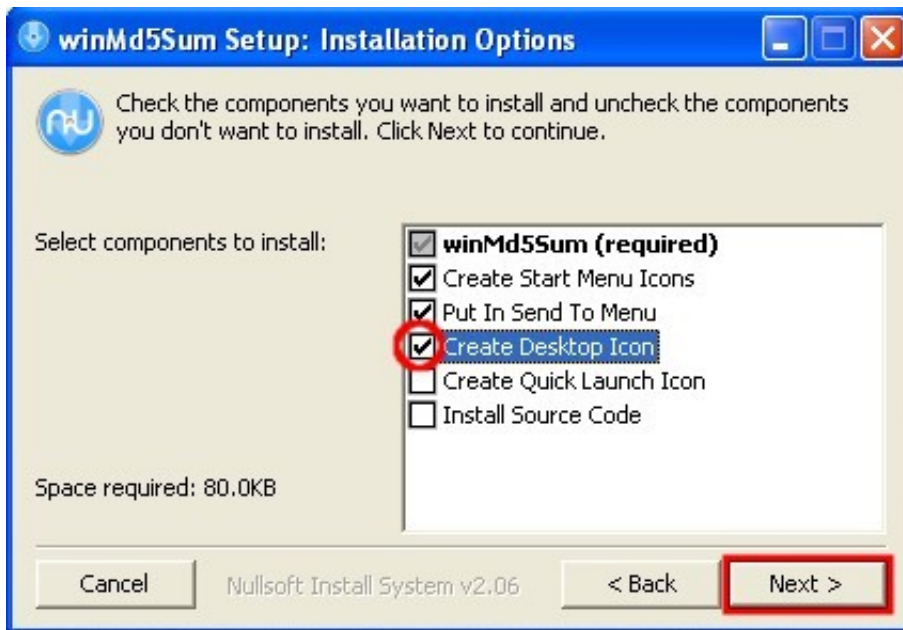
winMd5Sum Setup: Installation Options

Check the components you want to install and uncheck the components you don't want to install. Click Next to continue.

Select components to install:

winMd5Sum (required)
Create Start Menu Icons
Put In Send To Menu
Create Desktop Icon
Create Quick Launch Icon
Install Source Code

Space required: 80.0KB

Cancel

Nullsoft Install System v2.06

< Back

Next >